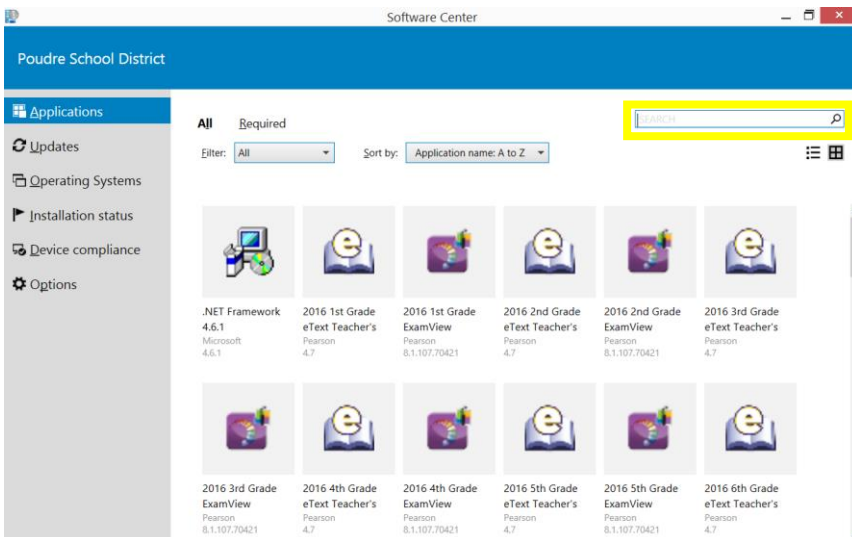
Software Center

Poudre School District

Applications
Updates
Operating Systems
Installation status
Device compliance
Options

All Required

SEARCH

Filter: All

Sort by: Application name: A to Z

.NET Framework 4.6.1
Microsoft
4.6.1

2016 1st Grade eText Teacher's
Pearson
4.7

2016 1st Grade ExamView
Pearson
8.1.107.70421

2016 2nd Grade eText Teacher's
Pearson
4.7

2016 2nd Grade ExamView
Pearson
8.1.107.70421

2016 3rd Grade eText Teacher's
Pearson
4.7

2016 3rd Grade ExamView
Pearson
8.1.107.70421

2016 4th Grade eText Teacher's
Pearson
4.7

2016 4th Grade ExamView
Pearson
8.1.107.70421

2016 5th Grade eText Teacher's
Pearson
4.7

2016 5th Grade ExamView
Pearson
8.1.107.70421

2016 6th Grade eText Teacher's
Pearson
4.7